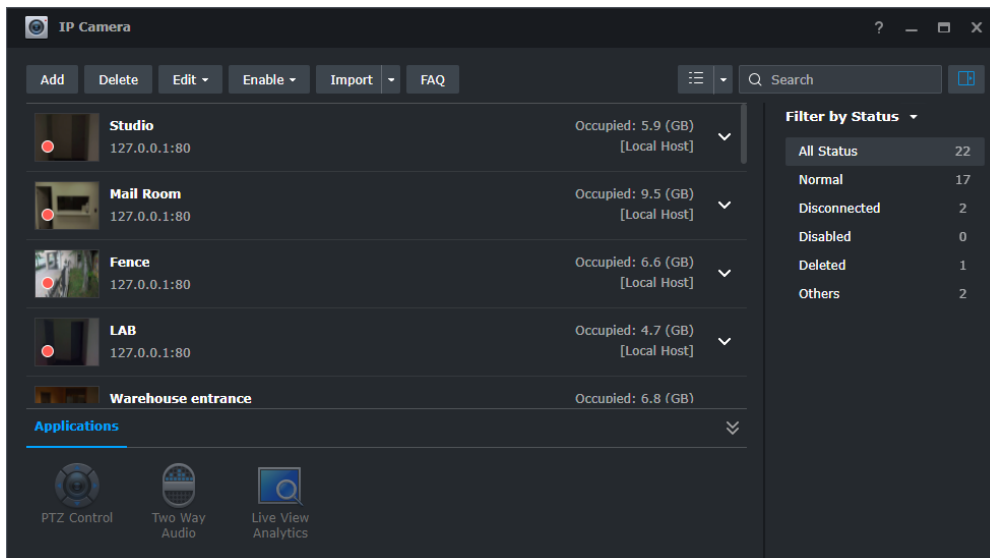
IP Camera

? — ☐ ✕

Add Delete Edit ▾ Enable ▾ Import ▾ FAQ

Search

Studio
127.0.0.1:80
Occupied: 5.9 (GB)
[Local Host]

Mail Room
127.0.0.1:80
Occupied: 9.5 (GB)
[Local Host]

Fence
127.0.0.1:80
Occupied: 6.6 (GB)
[Local Host]

LAB
127.0.0.1:80
Occupied: 4.7 (GB)
[Local Host]

Warehouse entrance
Occupied: 6.8 (GB)

Filter by Status ▾

| All Status | 22 |
|---|---|
| Normal | 17 |
| Disconnected | 2 |
| Disabled | 0 |
| Deleted | 1 |
| Others | 2 |

Applications

PTZ Control
Two Way Audio
Live View Analytics